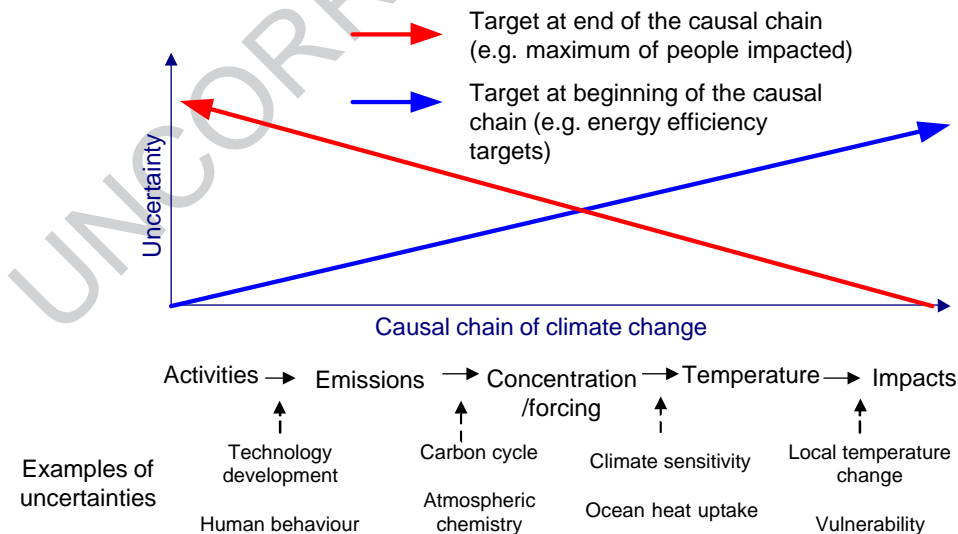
UNCORR

Target at end of the causal chain (e.g. maximum of people impacted)

Target at beginning of the causal chain (e.g. energy efficiency targets)

Uncertainty

Causal chain of climate change

Activities → Emissions → Concentration /forcing → Temperature → Impacts

Examples of uncertainties

Technology development

Human behaviour

Carbon cycle

Atmospheric chemistry

Climate sensitivity

Ocean heat uptake

Local temperature change

Vulnerability